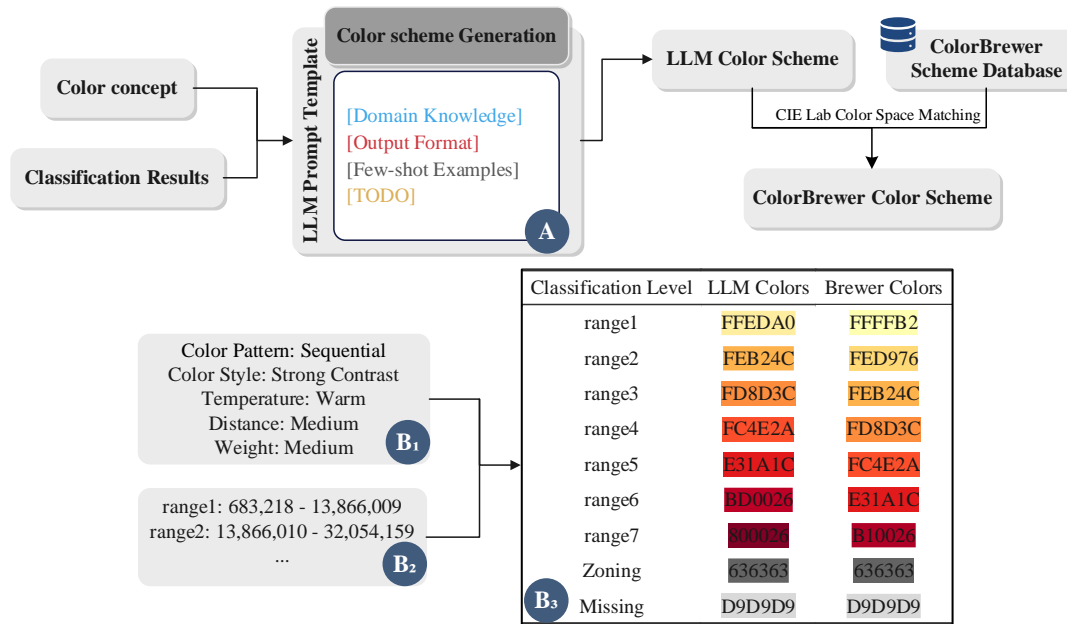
Color scheme Generation

LLM Prompt Template

Color concept

Classification Results

[Domain Knowledge]
[Output Format]
[Few-shot Examples]
[TODO]

A

LLM Color Scheme

ColorBrewer Scheme Database

CIE Lab Color Space Matching

ColorBrewer Color Scheme

Color Pattern: Sequential
Color Style: Strong Contrast
Temperature: Warm
Distance: Medium
Weight: Medium

$B_1$

range1: 683,218 - 13,866,009
range2: 13,866,010 - 32,054,159
...

$B_2$

| Classification Level | LLM Colors | Brewer Colors |
|---|---|---|
| range1 | FFEDA0 | FFFFB2 |
| range2 | FEB24C | FED976 |
| range3 | FD8D3C | FEB24C |
| range4 | FC4E2A | FD8D3C |
| range5 | E31A1C | FC4E2A |
| range6 | BD0026 | E31A1C |
| range7 | 800026 | B10026 |
| Zoning | 636363 | 636363 |
| Missing | D9D9D9 | D9D9D9 |

$B_3$